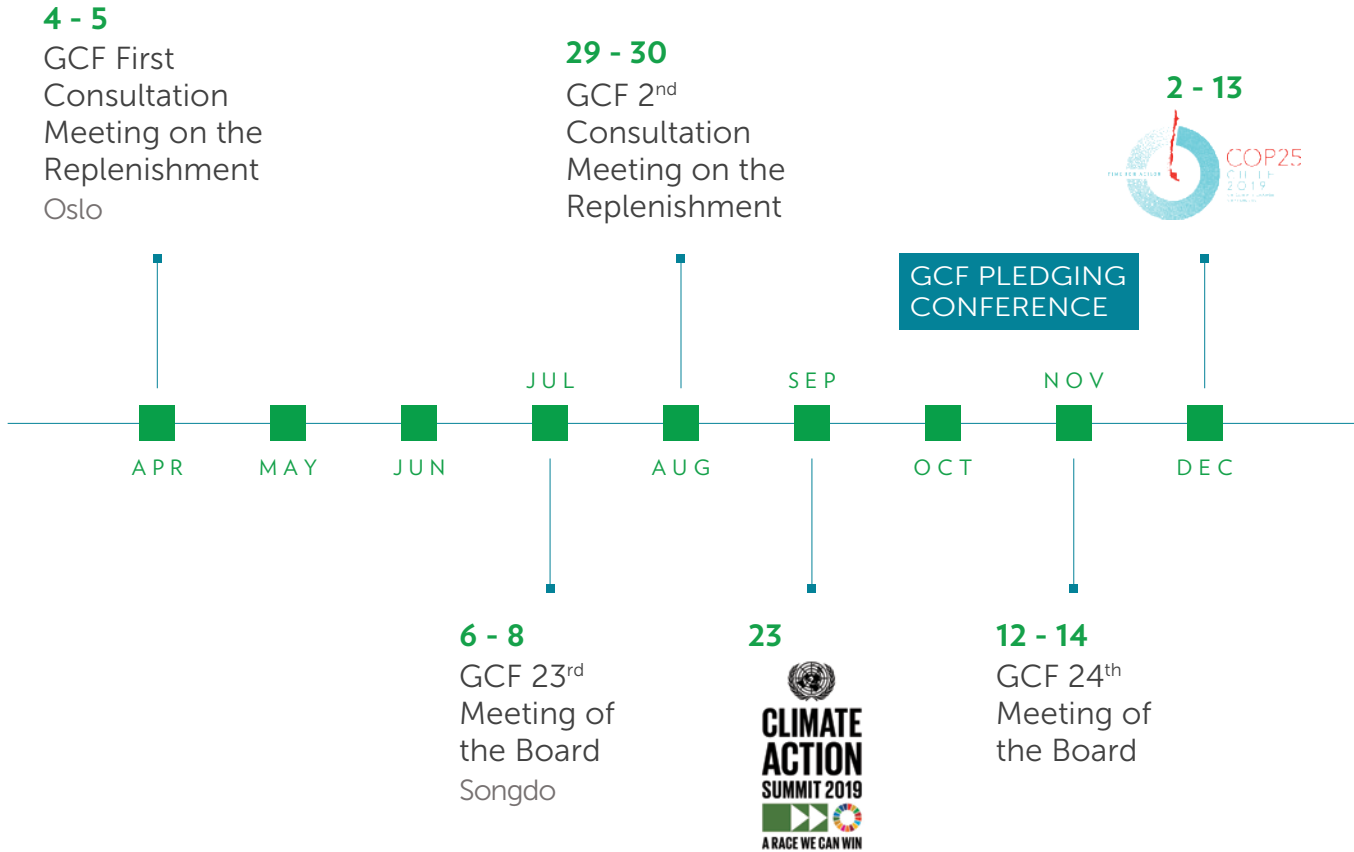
4 - 5
GCF First Consultation Meeting on the Replenishment
Oslo

29 - 30
GCF 2$^{nd}$ Consultation Meeting on the Replenishment

2 - 13

COP25
CHILE
2019

GCF PLEDGING CONFERENCE

JUL
SEP
NOV

APR
MAY
JUN
AUG
OCT
DEC

6 - 8
GCF 23$^{rd}$ Meeting of the Board
Songdo

23
CLIMATE ACTION SUMMIT 2019
A RACE WE CAN WIN

12 - 14
GCF 24$^{th}$ Meeting of the Board